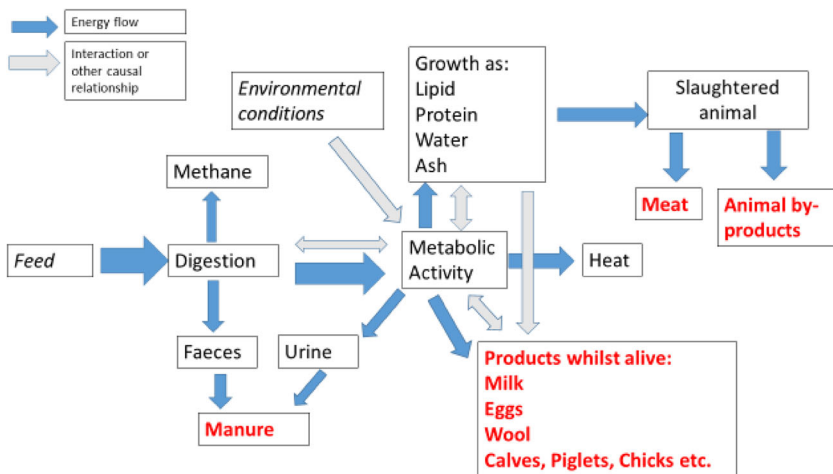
Energy flow

Interaction or other causal relationship

Environmental conditions

Growth as:
Lipid
Protein
Water
Ash

Slaughtered animal

Meat

Animal by-products

Methane

Feed

Digestion

Metabolic Activity

Heat

Faeces

Urine

Manure

Products whilst alive:
Milk
Eggs
Wool
Calves, Piglets, Chicks etc.